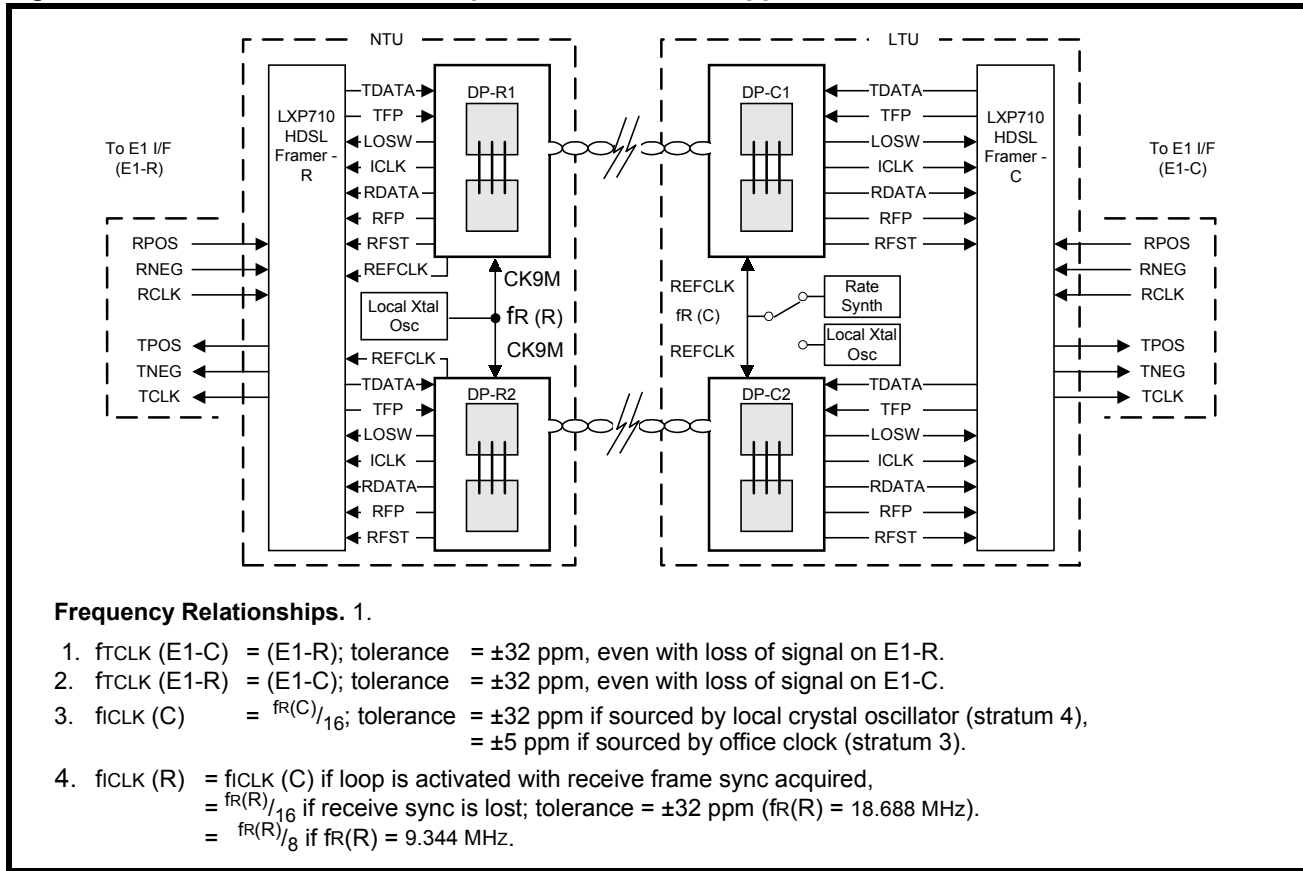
NTU

LTU

To E1 I/F
(E1-R)

LXP710
HDSL
Framer -
R

TDATA
TFP
LOSW
ICLK
RDATA
RFP
RFST
REFCLK

DP-R1

RPOS
RNEG
RCLK

TPOS
TNEG
TCLK

CK9M

Local Xtal
Osc

fR (R)

CK9M

REFCLK
TDATA
TFP
LOSW
ICLK
RDATA
RFP
RFST

DP-R2

DP-C1

REFCLK
fR (C)
REFCLK

Rate
Synth

Local Xtal
Osc

DP-C2

TDATA
TFP
LOSW
ICLK
RDATA
RFP
RFST

LXP710
HDSL
Framer -
C

To E1 I/F
(E1-C)

RPOS
RNEG
RCLK

TPOS
TNEG
TCLK

TDATA
TFP
LOSW
ICLK
RDATA
RFP
RFST

**Frequency Relationships.** 1.

1. fTCLK (E1-C) = (E1-R); tolerance = ±32 ppm, even with loss of signal on E1-R.
2. fTCLK (E1-R) = (E1-C); tolerance = ±32 ppm, even with loss of signal on E1-C.
3. fICLK (C) = $^{fR(C)}/_{16}$; tolerance = ±32 ppm if sourced by local crystal oscillator (stratum 4),
= ±5 ppm if sourced by office clock (stratum 3).
4. fICLK (R) = fICLK (C) if loop is activated with receive frame sync acquired,
= $^{fR(R)}/_{16}$ if receive sync is lost; tolerance = ±32 ppm (fR(R) = 18.688 MHz).
= $^{fR(R)}/_{8}$ if fR(R) = 9.344 MHz.